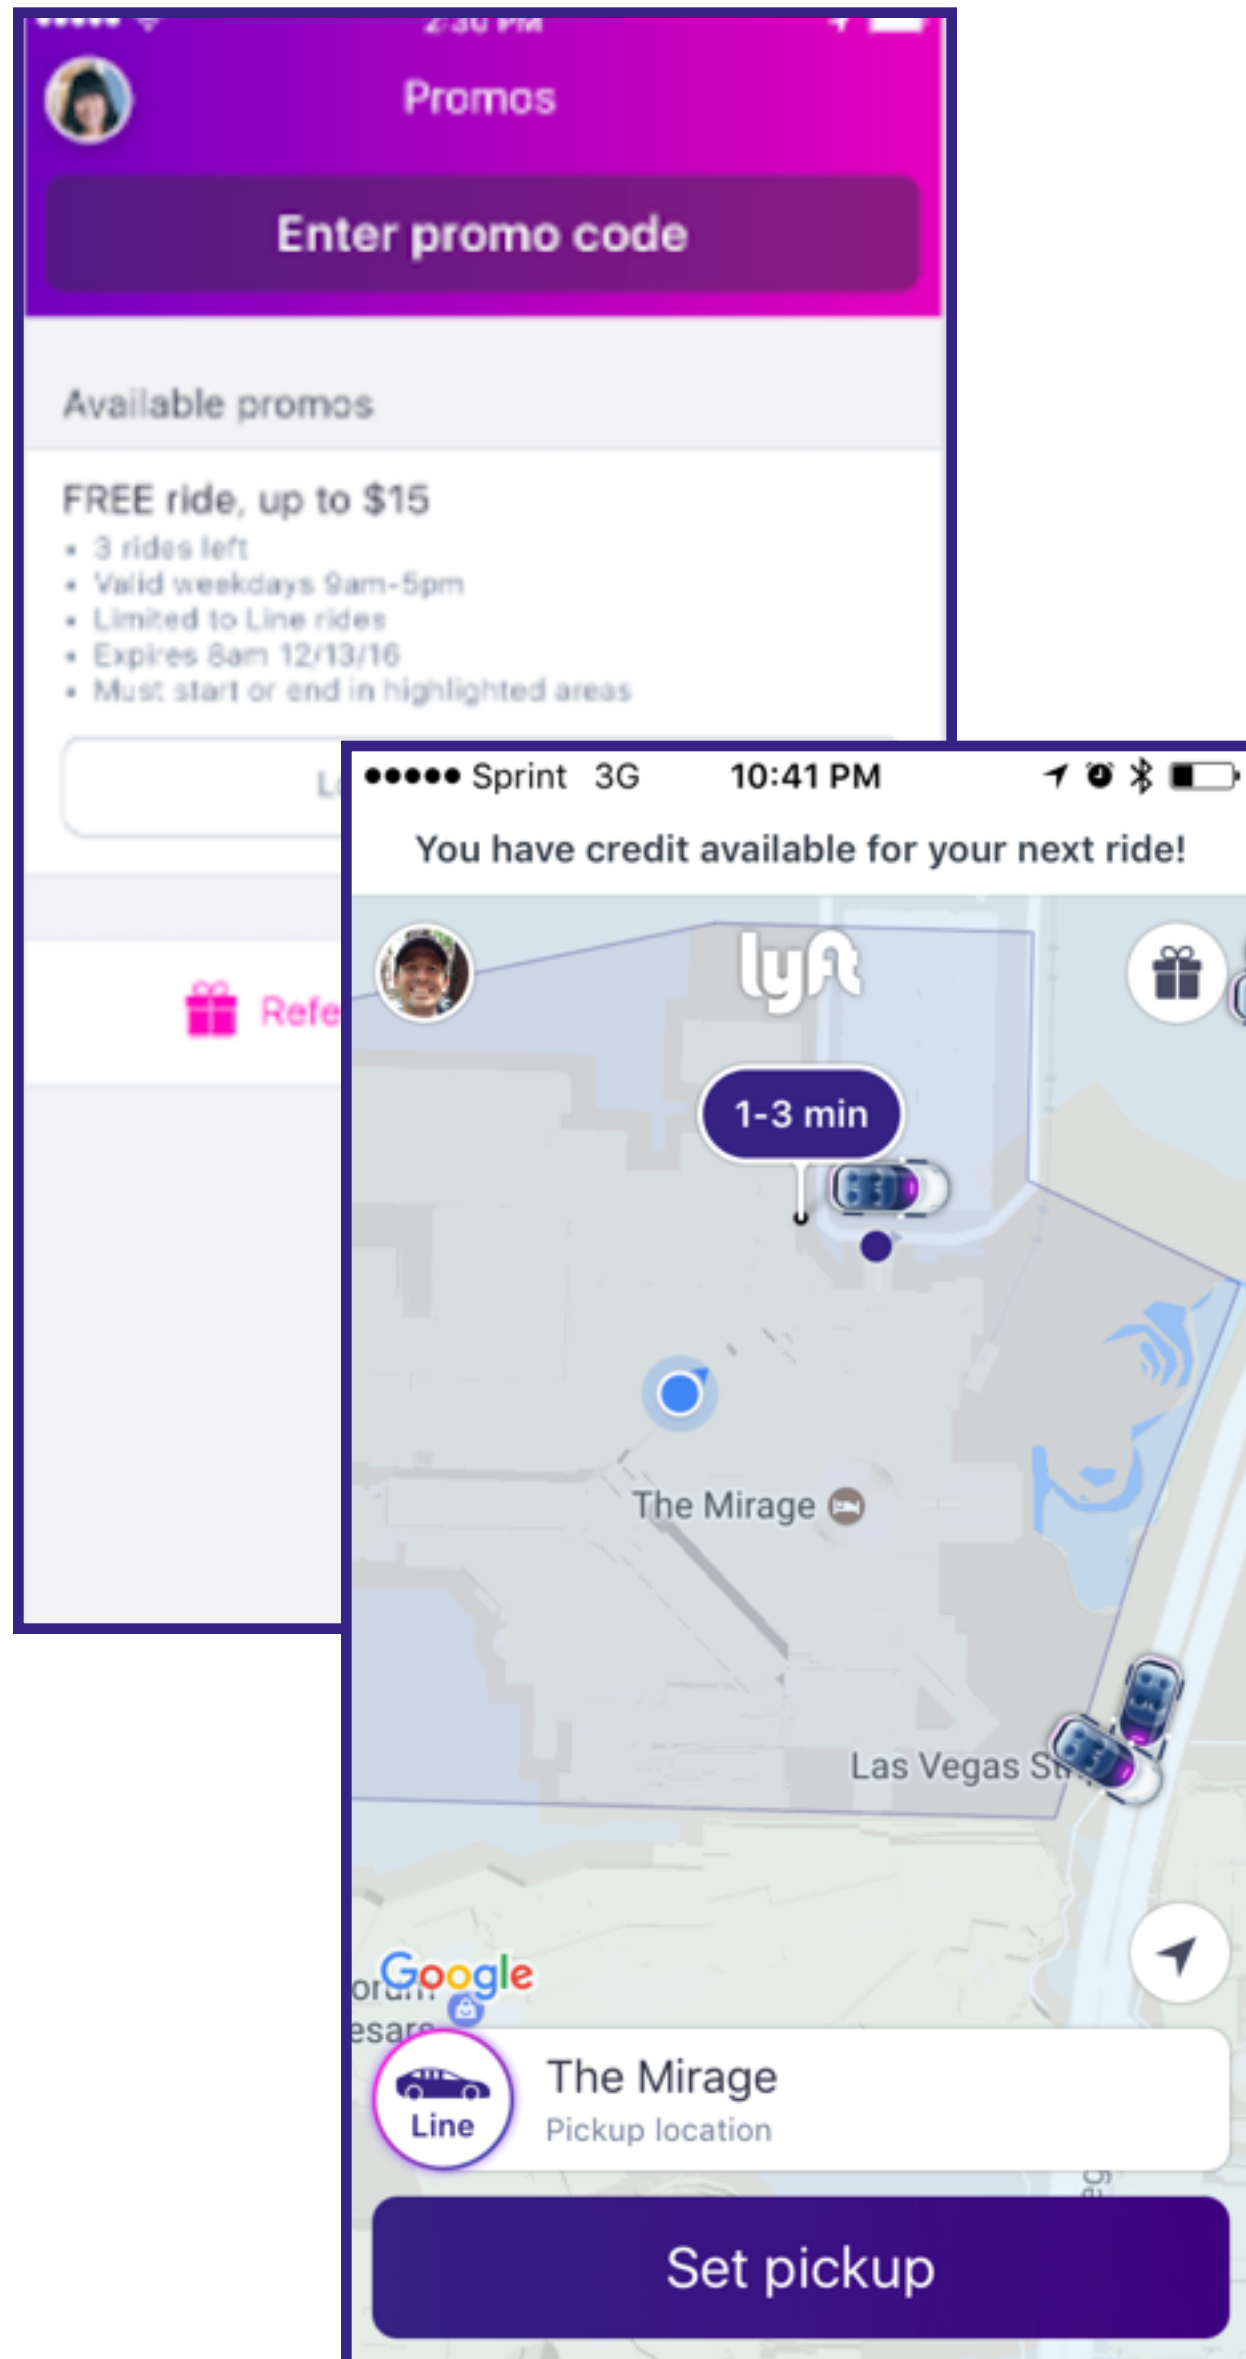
2:30 PM

Promos

Enter promo code

Available promos

FREE ride, up to $15
• 3 rides left
• Valid weekdays 9am-5pm
• Limited to Line rides
• Expires 8am 12/13/16
• Must start or end in highlighted areas

L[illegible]

Refe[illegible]

●●●●● Sprint 3G 10:41 PM

You have credit available for your next ride!

lyft

1-3 min

The Mirage

Las Vegas St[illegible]

Google

orum
esare

Line

The Mirage
Pickup location

Set pickup